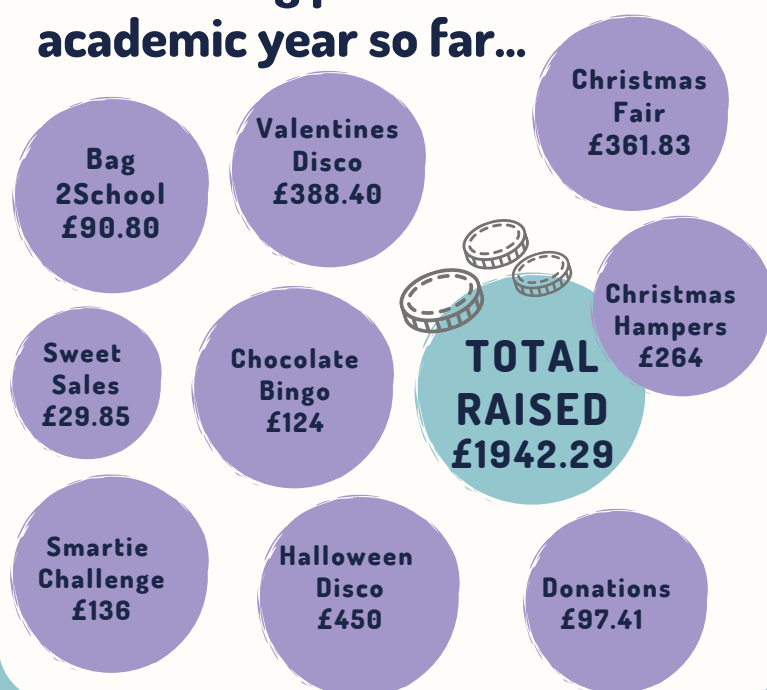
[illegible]
academic year so far...

Christmas Fair £361.83

Valentines Disco £388.40

Bag 2School £90.80

Christmas Hampers £264

TOTAL RAISED £1942.29

Sweet Sales £29.85

Chocolate Bingo £124

Smartie Challenge £136

Halloween Disco £450

Donations £97.41